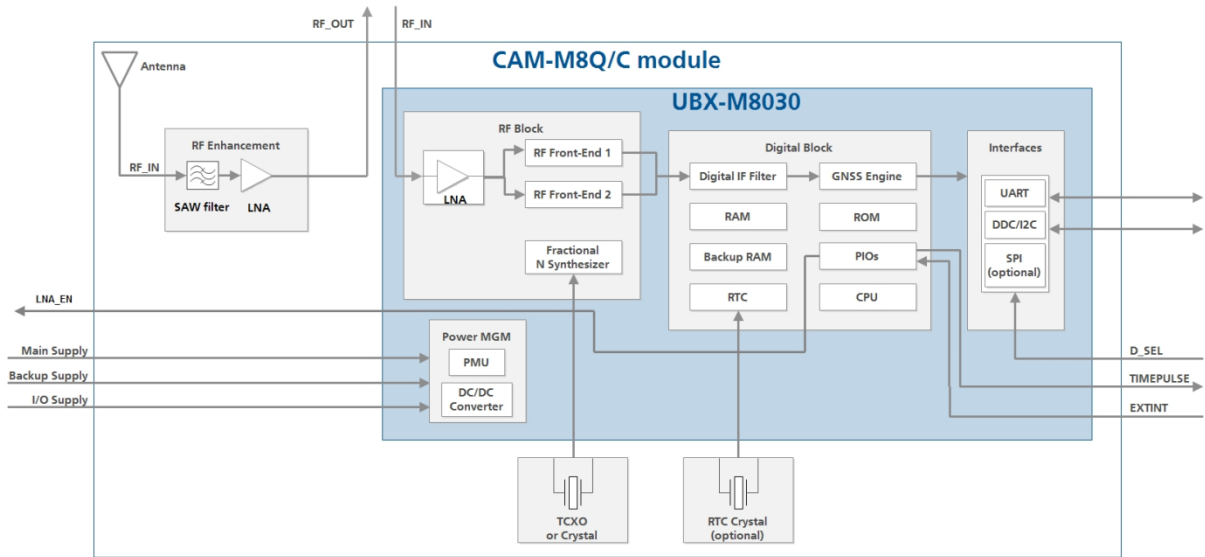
RF_OUT
RF_IN
CAM-M8Q/C module
Antenna
UBX-M8030
RF Enhancement
RF_IN
SAW filter
LNA
RF Block
LNA
RF Front-End 1
RF Front-End 2
Fractional N Synthesizer
Digital Block
Digital IF Filter
GNSS Engine
RAM
ROM
Backup RAM
PIOs
RTC
CPU
Interfaces
UART
DDC/I2C
SPI (optional)
LNA_EN
Main Supply
Backup Supply
I/O Supply
Power MGM
PMU
DC/DC Converter
D_SEL
TIMEPULSE
EXTINT
TCXO or Crystal
RTC Crystal (optional)